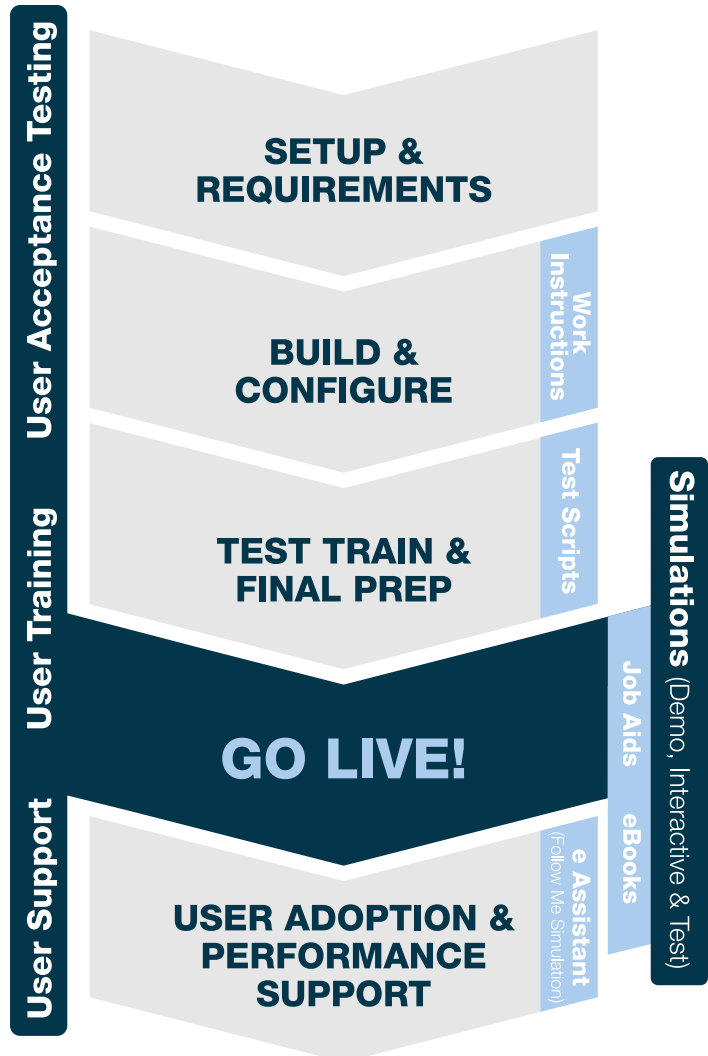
User Acceptance Testing

User Training

User Support

SETUP & REQUIREMENTS

Work Instructions

BUILD & CONFIGURE

Test Scripts

TEST TRAIN & FINAL PREP

Simulations (Demo, Interactive & Test)

Job Aids

GO LIVE!

eBooks

e Assistant (Follow Me Simulation)

USER ADOPTION & PERFORMANCE SUPPORT